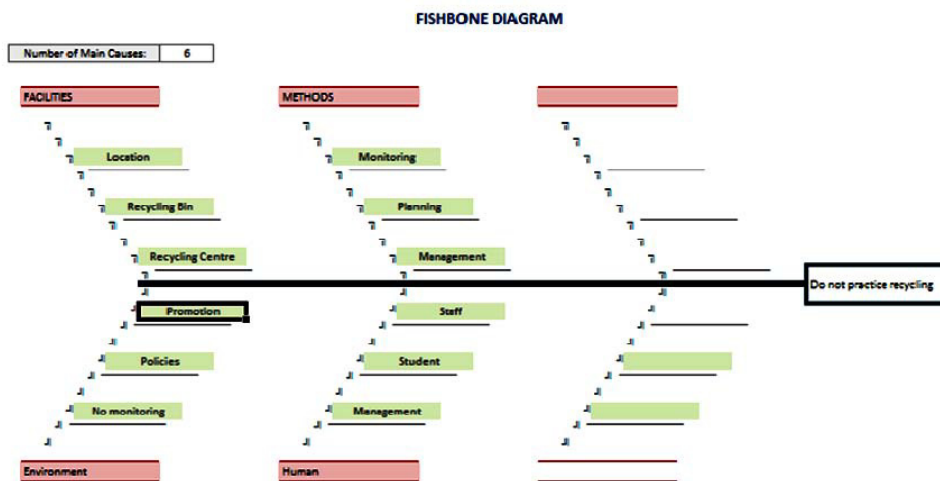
FISHBONE DIAGRAM

| Number of Main Causes: | 6 |
|---|---|

FACILITIES

Location

Recycling Bin

Recycling Centre

Promotion

Policies

No monitoring

Environment

METHODS

Monitoring

Planning

Management

Staff

Student

Management

Human

Do not practice recycling